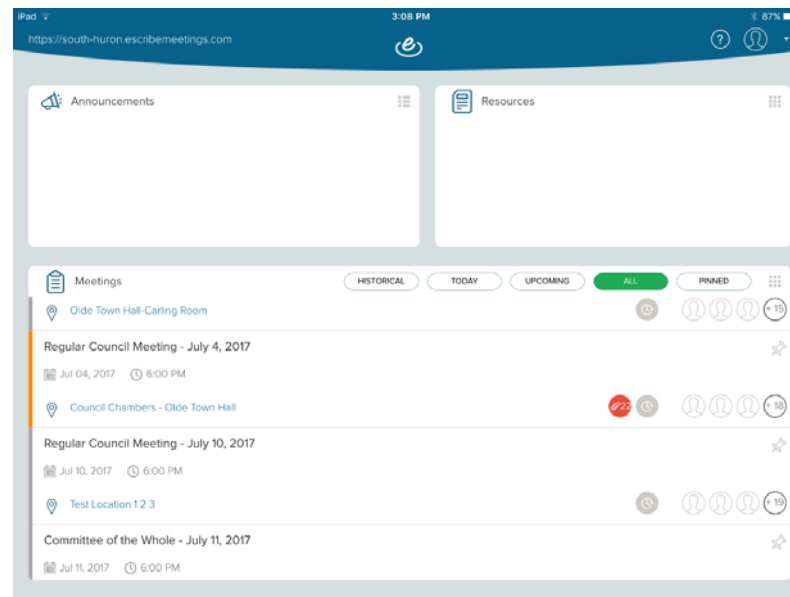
iPad
3:08 PM
87%
https://south-huron.escribemeetings.com

Announcements

Resources

Meetings
HISTORICAL
TODAY
UPCOMING
ALL
PINNED

Olde Town Hall-Carling Room
+15

Regular Council Meeting - July 4, 2017
Jul 04, 2017 6:00 PM
Council Chambers - Olde Town Hall
22
+18

Regular Council Meeting - July 10, 2017
Jul 10, 2017 6:00 PM
Test Location 1 2 3
+19

Committee of the Whole - July 11, 2017
Jul 11, 2017 6:00 PM